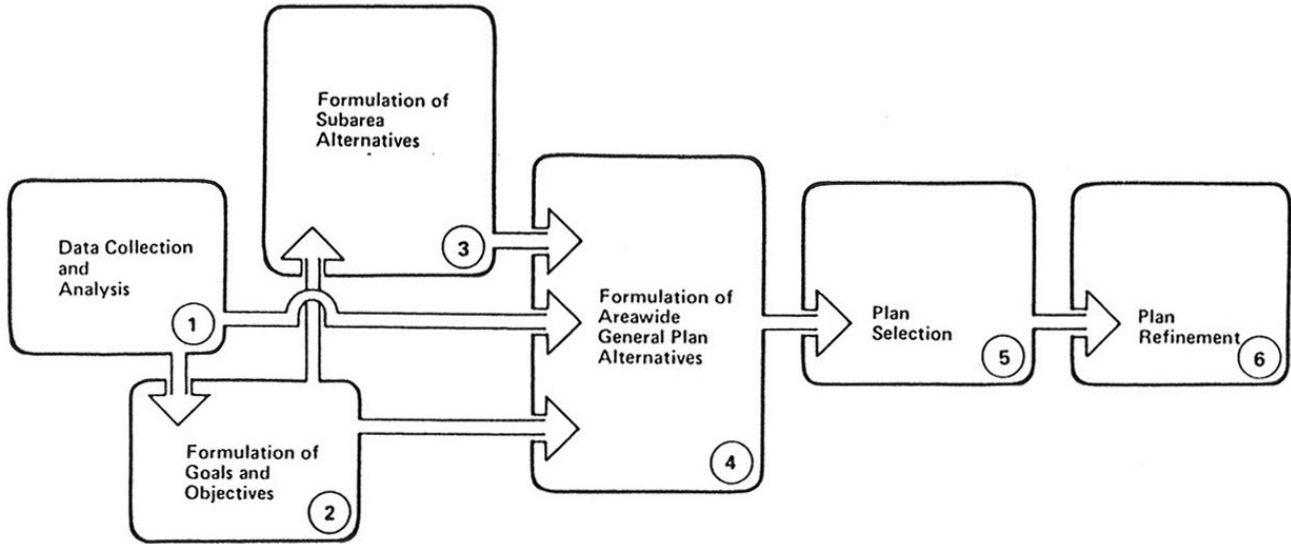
Formulation of Subarea Alternatives

3

Data Collection and Analysis

1

Formulation of Areawide General Plan Alternatives

4

Plan Selection

5

Plan Refinement

6

Formulation of Goals and Objectives

2